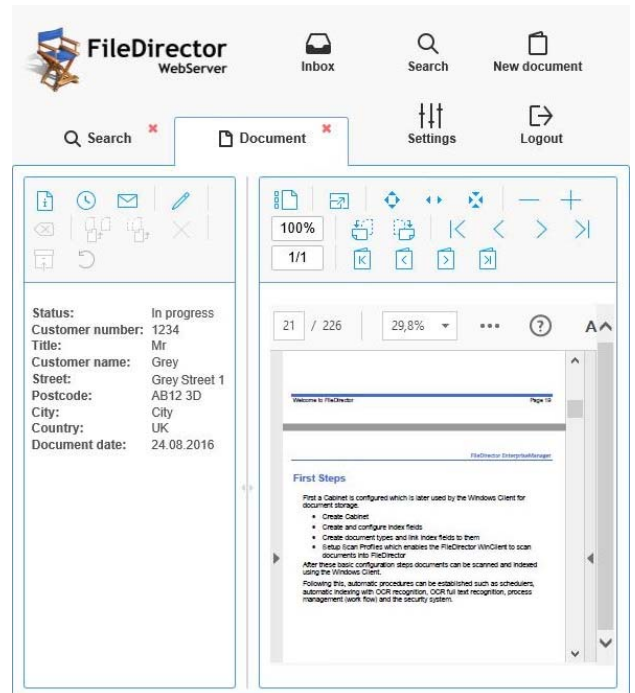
FileDirector WebServer

Inbox

Search

New document

Settings

Logout

Search

Document

100%

1/1

Status: In progress
Customer number: 1234
Title: Mr
Customer name: Grey
Street: Grey Street 1
Postcode: AB12 3D
City: City
Country: UK
Document date: 24.08.2016

21 / 226

29,8%

Welcome to FileDirector

Page 19

FileDirector EnterpriseManager

First Steps

First a Cabinet is configured which is later used by the Windows Client for document storage.

• Create Cabinet
• Create and configure index fields
• Create document types and link index fields to them
• Setup Scan Profiles which enables the FileDirector WinClient to scan documents into FileDirector

After these basic configuration steps documents can be scanned and indexed using the Windows Client.

Following this, automatic procedures can be established such as schedulers, automatic indexing with OCR recognition, OCR full text recognition, process management (work flow) and the security system.